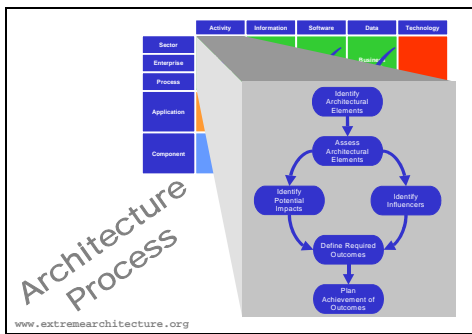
Activity
Information
Software
Data
Technology

Sector
Enterprise
Process
Application
Component

Busine

Identify Architectural Elements

Assess Architectural Elements

Identify Potential Impacts

Identify Influencers

Define Required Outcomes

Plan Achievement of Outcomes

Architecture Process

www.extremearchitecture.org